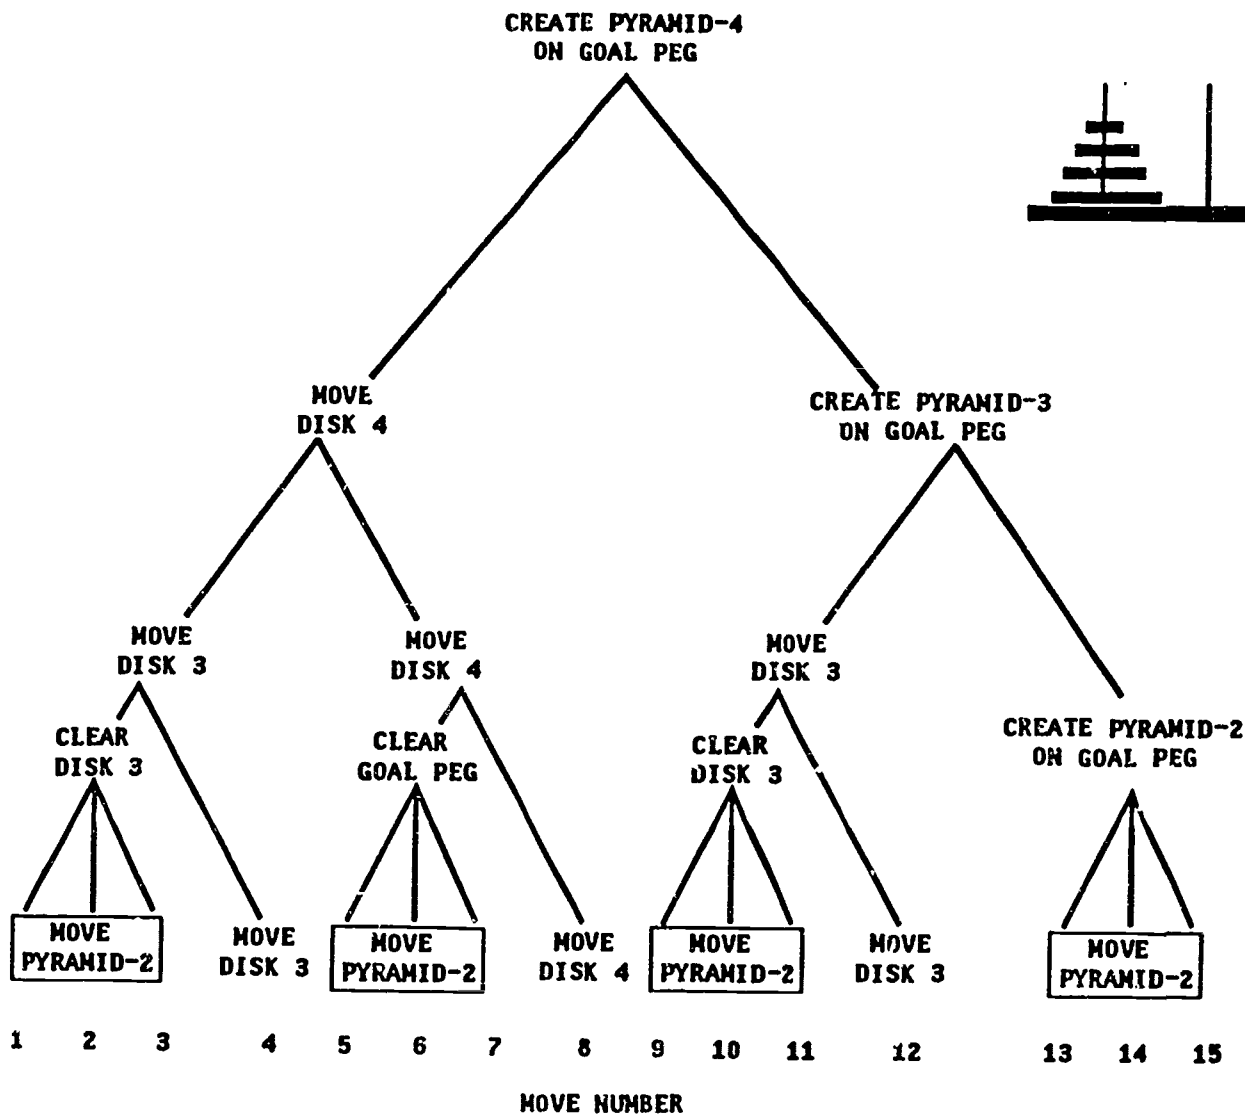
CREATE PYRAMID-4
ON GOAL PEG

MOVE
DISK 4

CREATE PYRAMID-3
ON GOAL PEG

MOVE
DISK 3

MOVE
DISK 4

MOVE
DISK 3

CREATE PYRAMID-2
ON GOAL PEG

CLEAR
DISK 3

CLEAR
GOAL PEG

CLEAR
DISK 3

MOVE
PYRAMID-2

MOVE
DISK 3

MOVE
PYRAMID-2

MOVE
DISK 4

MOVE
PYRAMID-2

MOVE
DISK 3

MOVE
PYRAMID-2

1 2 3 4 5 6 7 8 9 10 11 12 13 14 15

MOVE NUMBER